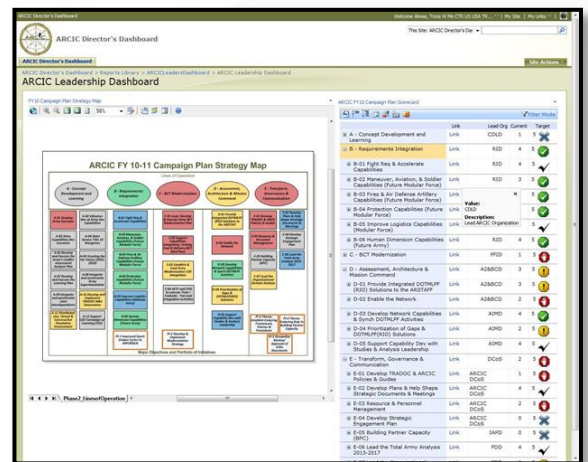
ARCIC Director's Dashboard

Welcome Alvarez, Tricia M Ms CTR US USA TR... | My Site | My Links

ARCIC Director's Dashboard

This Site: ARCIC Director's Day

ARCIC Director's Dashboard

Site Actions

ARCIC Director's Dashboard > Reports Library > ARCICLeadersDashboard > ARCIC Leadership Dashboard

ARCIC Leadership Dashboard

FY 10 Campaign Plan Strategy Map

58%

ARCIC FY 10-11 Campaign Plan Strategy Map

Lines of Operation

A - Concept Development and Learning

B - Requirements Integration

C - BCT Modernization

D - Assessment, Architecture & Mission Command

E - Transform, Governance & Communication

Major Objectives and Portfolio of Initiatives

Phase2_LineofOperation

ARCIC FY 10 Campaign Plan Scorecard

Filter Mode

| | Link | Lead Org | Current | Target |
|---|---|---|---|---|
| A - Concept Development and Learning | Link | CDLD | 1 | 5 |
| B - Requirements Integration | Link | | | |
| B-01 Fight Req & Accelerate Capabilities | Link | RID | 4 | 5 |
| B-02 Maneuver, Aviation, & Soldier Capabilities (Future Modular Force) | Link | RID | 3 | 5 |
| B-03 Fires & Air Defense Artillery Capabilities (Future Modular Force) | Link | | | 5 |
| B-04 Protection Capabilities (Future Modular Force) | Link | | | 5 |
| B-05 Improve Logistics Capabilities (Future Modular Force) | Link | | | 5 |
| B-06 Human Dimension Capabilities (Future Army) | Link | RID | 4 | 5 |
| C - BCT Modernization | Link | FFID | 1 | 5 |
| D - Assessment, Architecture & Mission Command | Link | A2&BCD | 3 | 5 |
| D-01 Provide Integrated DOTMLPF (RIO) Solutions to the ARSTAFF | Link | A2&BCD | 3 | 5 |
| D-02 Enable the Network | Link | A2&BCD | 2 | 5 |
| D-03 Develop Network Capabilities & Synch DOTMLPF Activities | Link | AIMD | 4 | 5 |
| D-04 Prioritization of Gaps & DOTMLPF(RIO) Solutions | Link | AIMD | 2 | 5 |
| D-05 Support Capability Dev with Studies & Analysis Leadership | Link | AIMD | 4 | 5 |
| E - Transform, Governance & Communication | Link | DCoS | 2 | 5 |
| E-01 Develop TRADOC & ARCIC Policies & Guides | Link | ARCIC DCoS | 1 | 5 |
| E-02 Develop Plans & Help Shape Strategic Documents & Meetings | Link | ARCIC DCoS | 4 | 5 |
| E-03 Resource & Personnel Management | Link | ARCIC DCoS | 2 | 5 |
| E-04 Develop Strategic Engagement Plan | Link | ARCIC DCoS | 5 | 5 |
| E-05 Building Partner Capacity (BPC) | Link | IAPD | 0 | 5 |
| E-06 Lead the Total Army Analysis 2013-2017 | Link | FDD | 4 | 5 |

Value: CDLD
Description: Lead ARCIC Organization